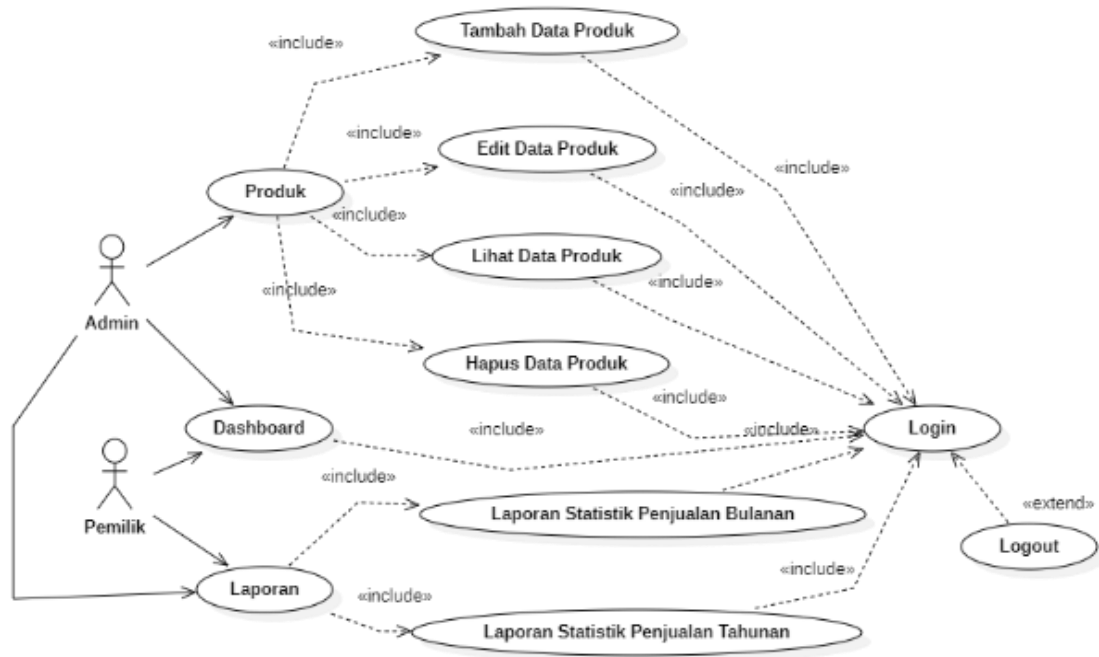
«include»
Tambah Data Produk
«include»
Edit Data Produk
«include»
Produk
«include»
«include»
Lihat Data Produk
«include»
«include»
Admin
Hapus Data Produk
«include»
Dashboard
«include»
«include»
Login
Pemilik
«include»
Laporan Statistik Penjualan Bulanan
«extend»
Logout
«include»
Laporan
«include»
Laporan Statistik Penjualan Tahunan